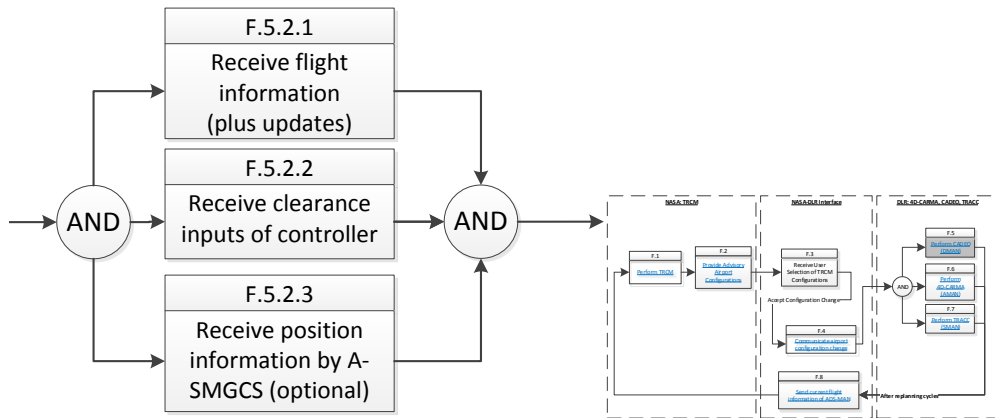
F.5.2.1
Receive flight information (plus updates)

F.5.2.2
Receive clearance inputs of controller

F.5.2.3
Receive position information by A-SMGCS (optional)

AND

AND

NASA: TRCM

NASA-DLR Interface

DLR: 4D-CARMA, CADEO, TRACC

F.1
Perform TRCM

F.2
Provide Advisory Airport Configurations

F.3
Receive User Selection of TRCM Configurations

Accept Configuration Change

F.4
Communicate airport configuration change

AND

F.5
Perform CADEO (DMAN)

F.6
Perform 4D-CARMA (AMAN)

F.7
Perform TRACC (SMAN)

F.8
Send current flight information of AOS-MAN

After replanning cycles